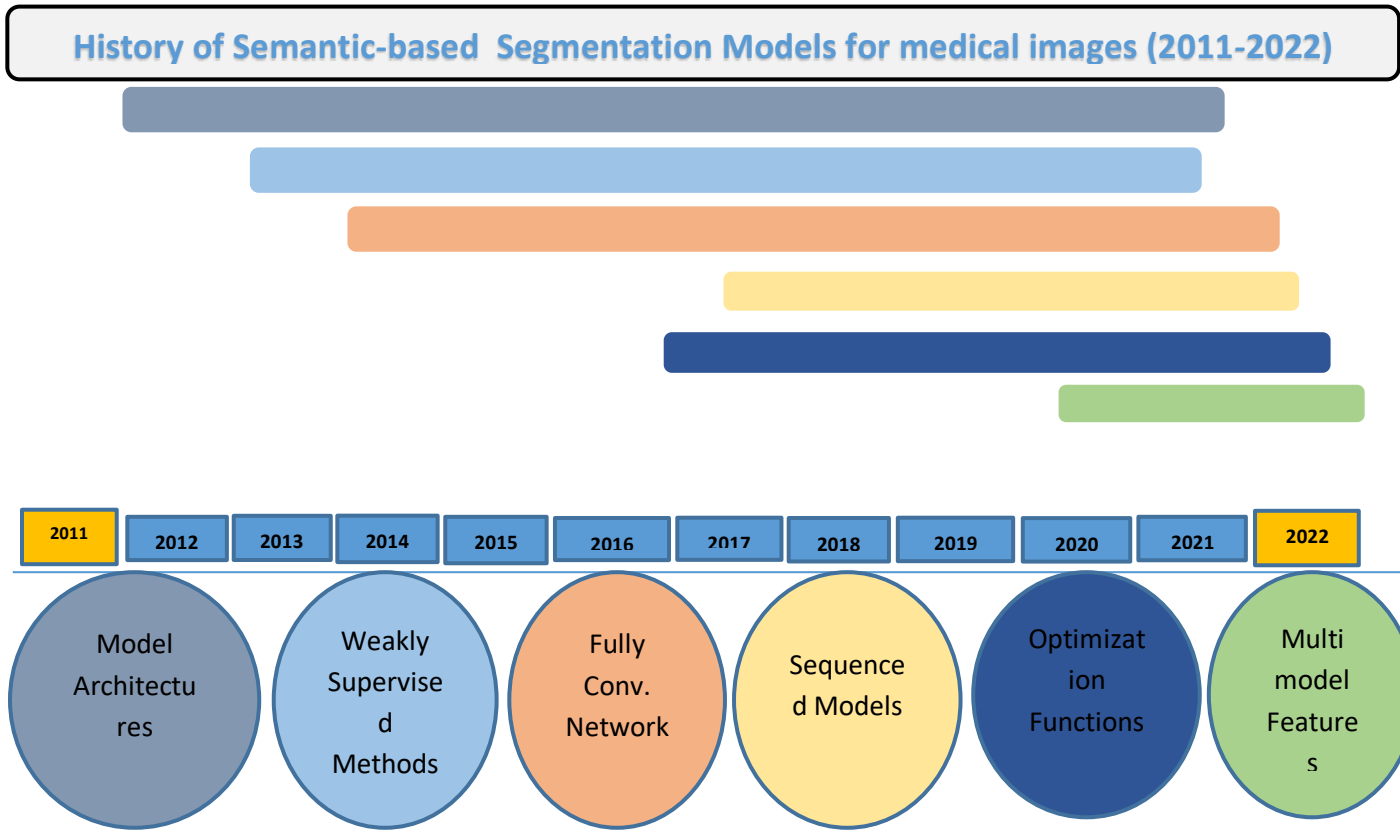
History of Semantic-based Segmentation Models for medical images (2011-2022)

2011
2012
2013
2014
2015
2016
2017
2018
2019
2020
2021
2022

Model Architectures

Weakly Supervised Methods

Fully Conv. Network

Sequenced Models

Optimization Functions

Multi model Features